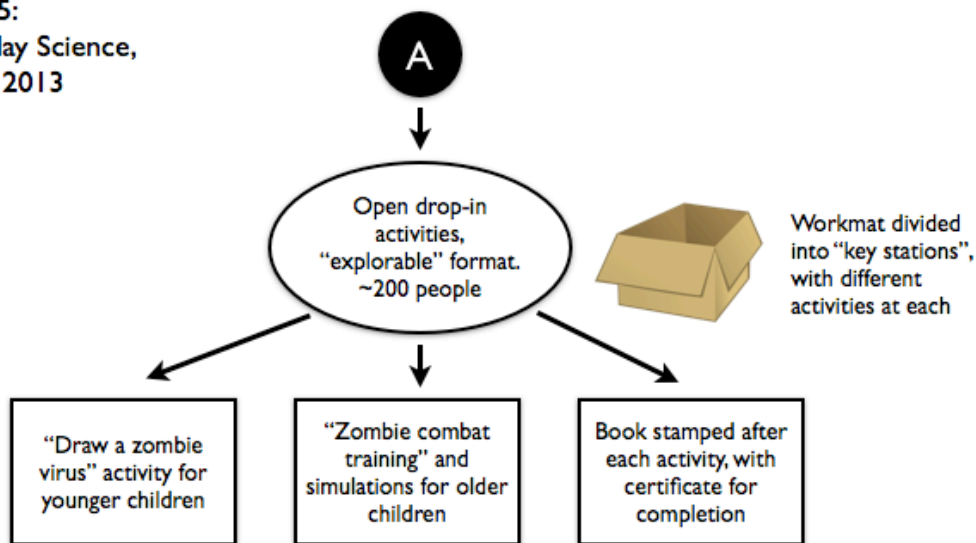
5:
lay Science,
2013

A

Open drop-in activities, "explorable" format. ~200 people

Workmat divided into "key stations", with different activities at each

"Draw a zombie virus" activity for younger children

"Zombie combat training" and simulations for older children

Book stamped after each activity, with certificate for completion